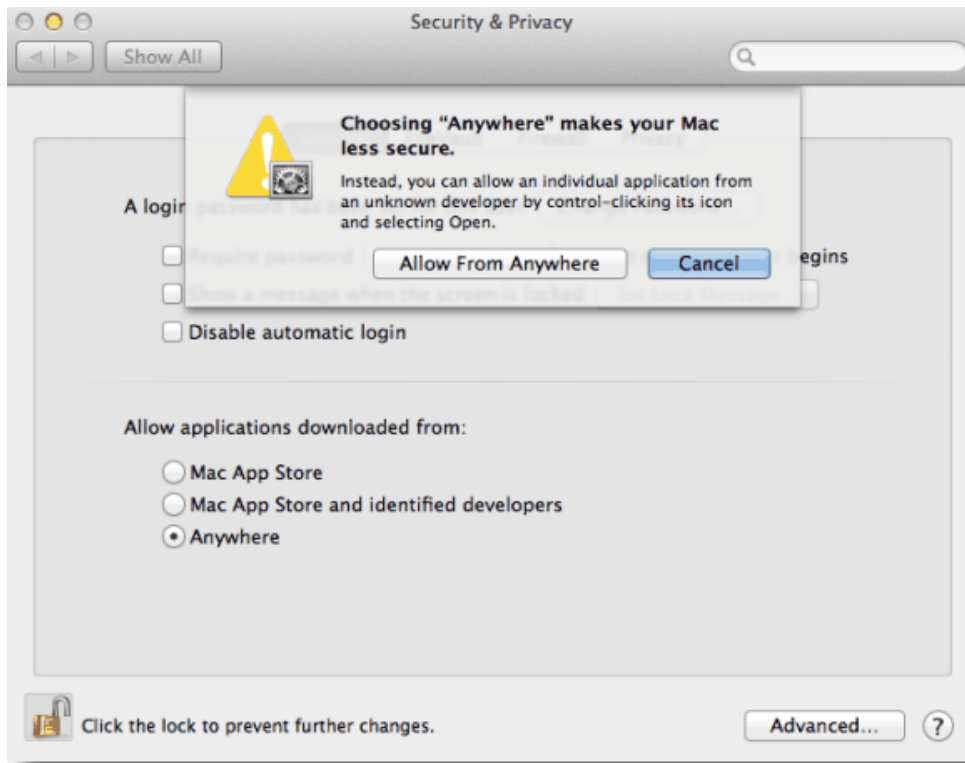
Security & Privacy

Show All

Choosing "Anywhere" makes your Mac less secure.

Instead, you can allow an individual application from an unknown developer by control-clicking its icon and selecting Open.

Allow From Anywhere

Cancel

A login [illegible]

Require password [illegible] begins

Show a message when the screen is locked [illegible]

Disable automatic login

Allow applications downloaded from:

Mac App Store

Mac App Store and identified developers

Anywhere

Click the lock to prevent further changes.

Advanced...

?